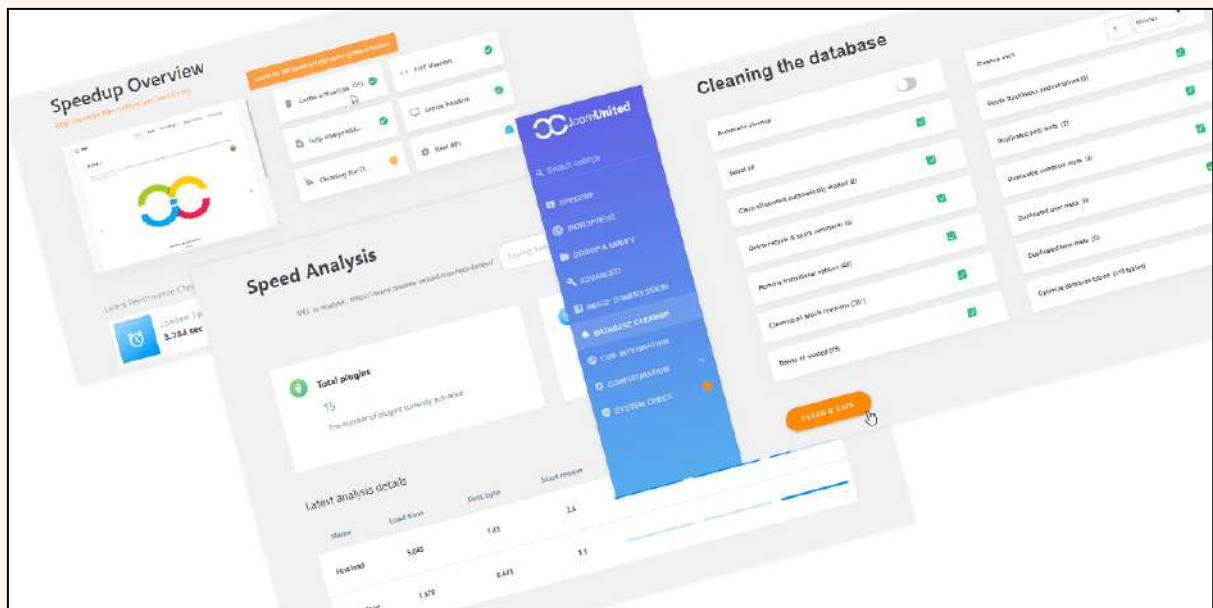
Speedup Overview

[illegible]

Cache activation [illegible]

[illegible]

Cleaning the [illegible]

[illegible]

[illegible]

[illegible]

Latest Performance Che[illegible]

3.284 sec

Speed Analysis

Total plugins

15

The number of plugins currently activated

Latest analysis details

Name

Load time

First byte

Start render

Firstload

5.043

1.43

2.6

1.670

0.441

1.1

JoomUnited

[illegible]

SPEEDUP

WORDPRESS

GROUP & MINIFY

ADVANCED

IMAGE COMPRESSION

DATABASE CLEANUP

CDN INTEGRATION

CONFIGURATION

SYSTEM CHECK

Cleaning the database

Automatic cleanup

Select all

Clean all content automatically drafted (0)

Delete recycle & spam comments (0)

Remove transitional options (48)

Clean up all trash revisions (201)

Trash & spam (78)

CLEAN & SAVE

Cleanup each

1

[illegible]

Delete trackbacks and pingbacks (0)

Duplicated post meta (0)

Duplicated comment meta (0)

Duplicated user meta (0)

Duplicated term meta (0)

Optimize database tables ([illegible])